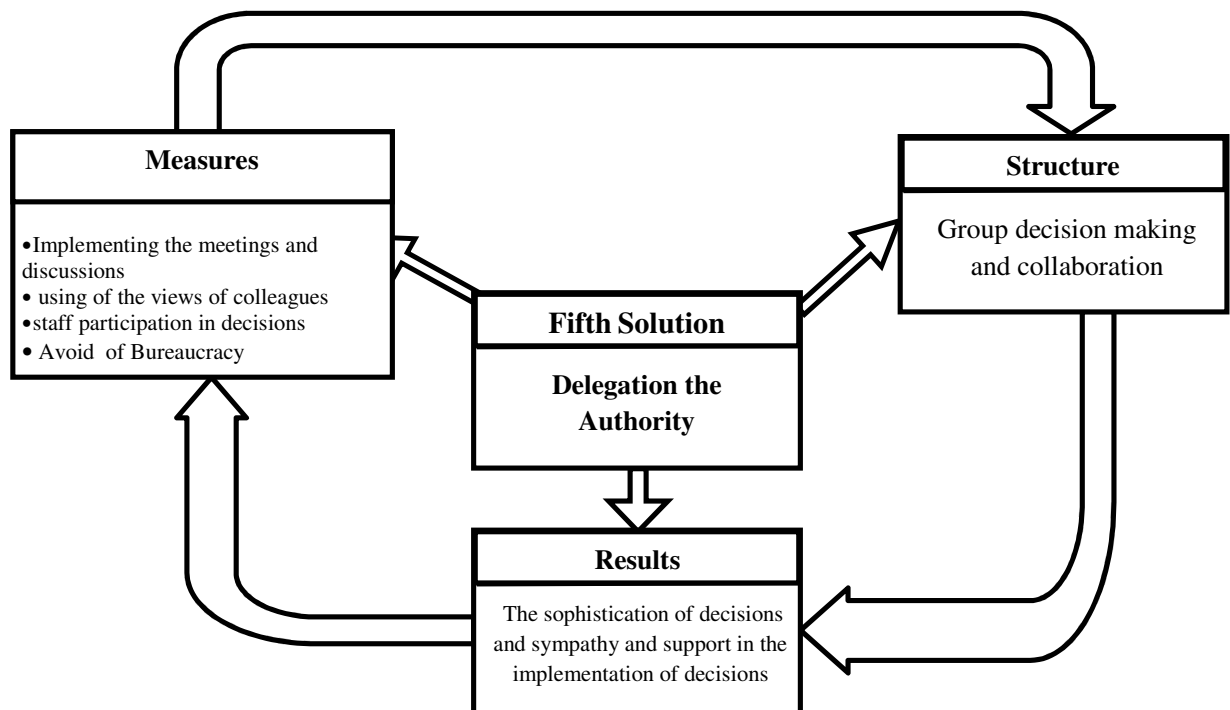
Measures

•Implementing the meetings and discussions
• using of the views of colleagues
•staff participation in decisions
• Avoid of Bureaucracy

Structure

Group decision making and collaboration

Fifth Solution

Delegation the Authority

Results

The sophistication of decisions and sympathy and support in the implementation of decisions